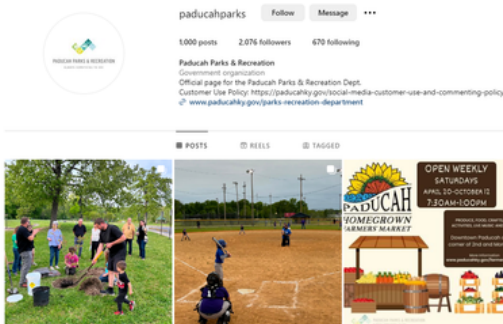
paducahparks Follow Message •••

1,000 posts 2,076 followers 670 following

Paducah Parks & Recreation
Government organization
Official page for the Paducah Parks & Recreation Dept.
Customer Use Policy: https://paducahky.gov/social-media-customer-use-and-commenting-policy
www.paducahky.gov/parks-recreation-department

PADUCAH PARKS & RECREATION

POSTS REELS TAGGED

PADUCAH
HOMEGROWN
FARMERS MARKET

OPEN WEEKLY
SATURDAYS
APRIL 20-OCTOBER 12
7:30AM-1:00PM

PRODUCE, FOOD, CRAFTS, ACTIVITIES, LIVE MUSIC AND MORE!

Downtown Paducah - corner of 2nd and Monroe

More information:
www.paducahky.gov/farmers